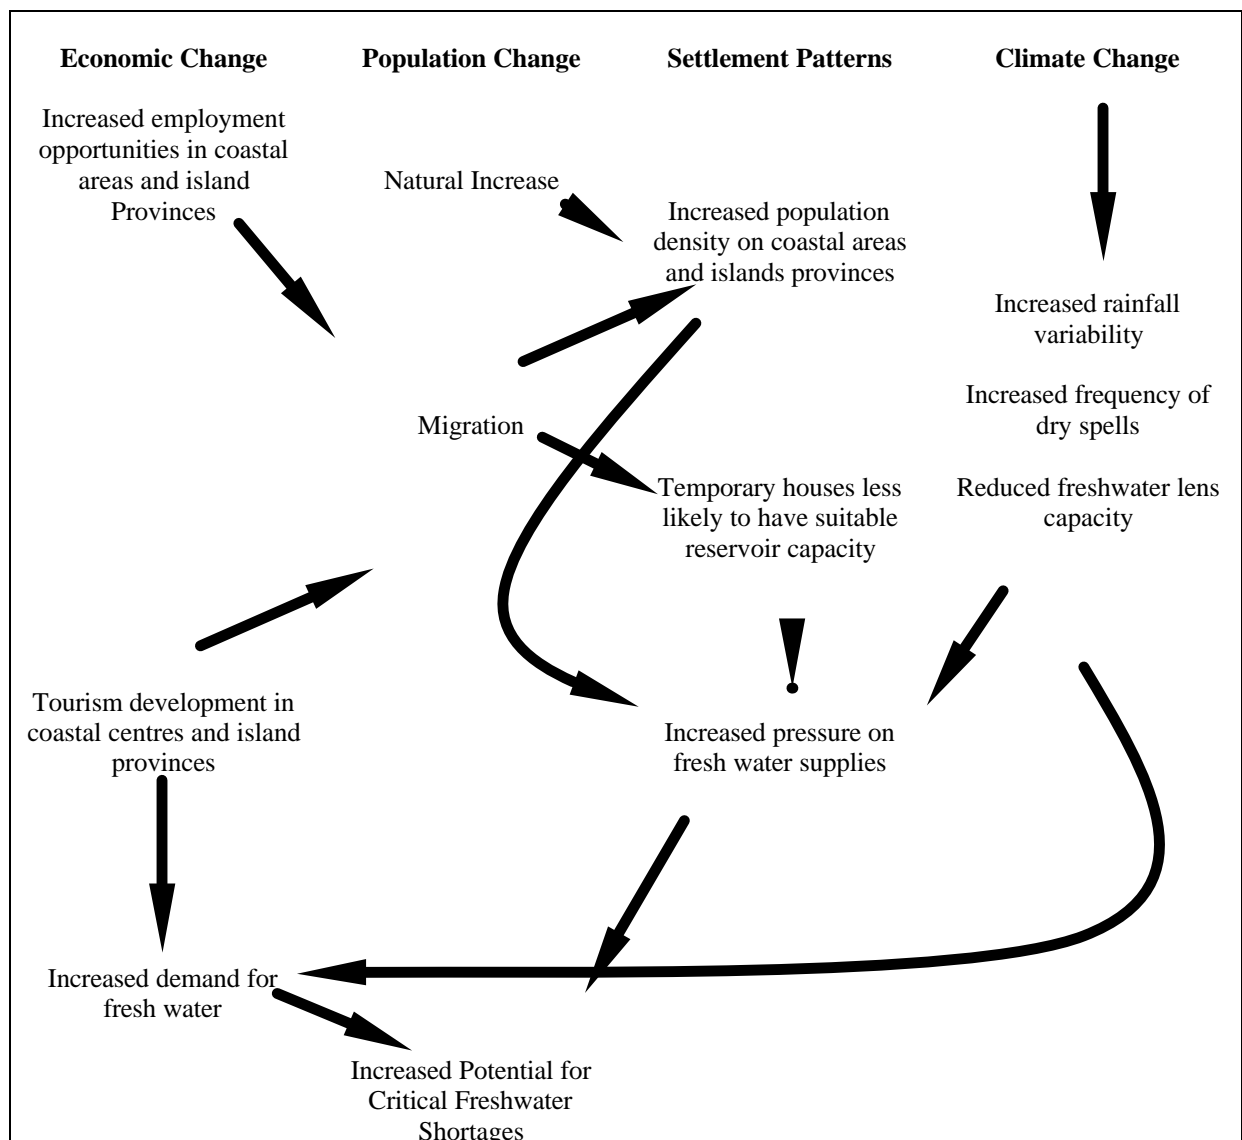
Economic Change

Population Change

Settlement Patterns

Climate Change

Increased employment opportunities in coastal areas and island Provinces

Natural Increase

Increased population density on coastal areas and islands provinces

Increased rainfall variability

Increased frequency of dry spells

Reduced freshwater lens capacity

Migration

Temporary houses less likely to have suitable reservoir capacity

Tourism development in coastal centres and island provinces

Increased pressure on fresh water supplies

Increased demand for fresh water

Increased Potential for Critical Freshwater Shortages